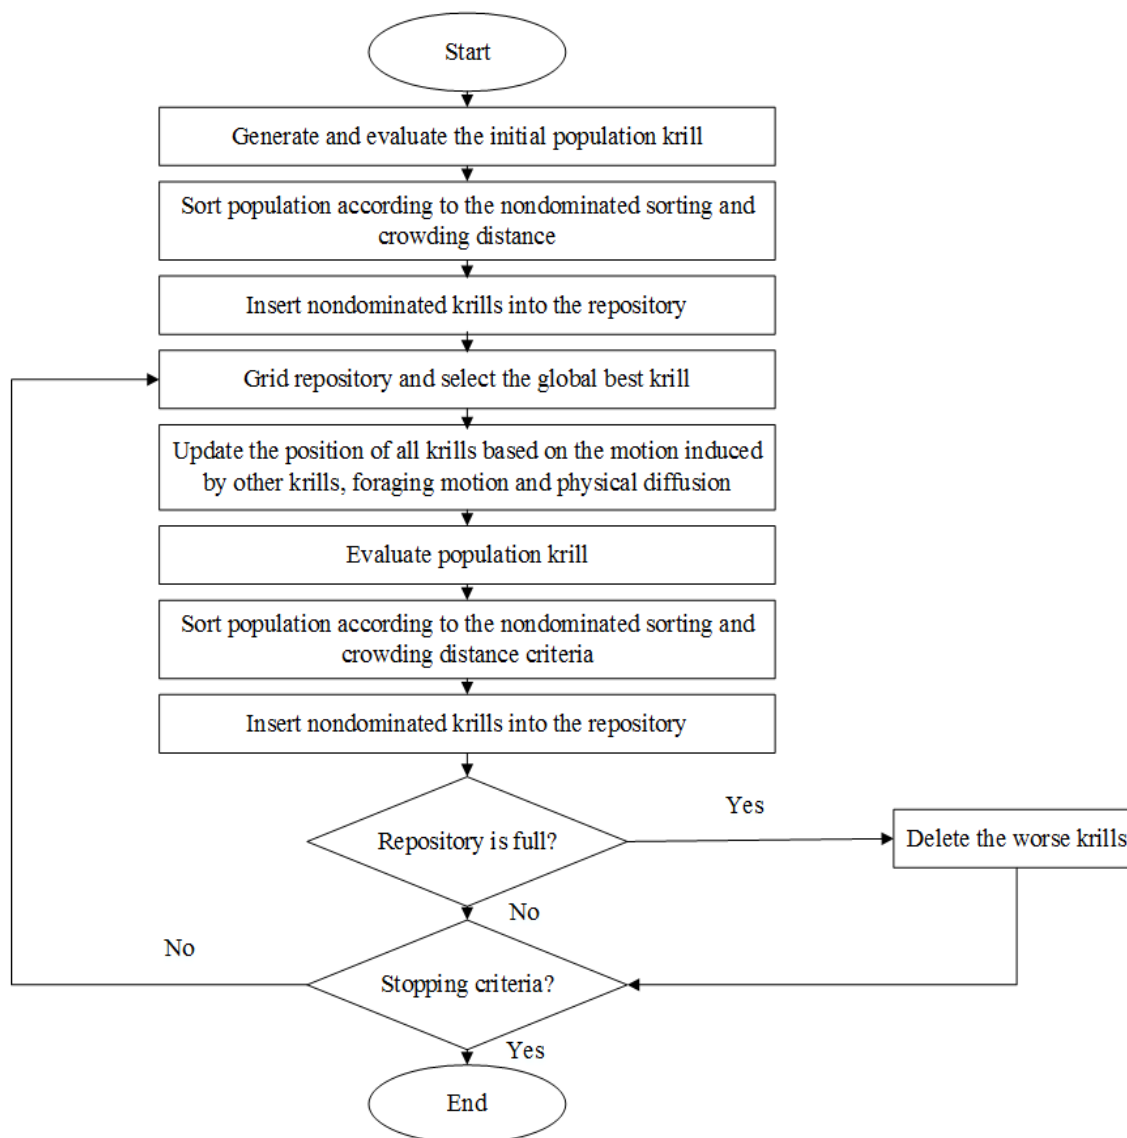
Start

Generate and evaluate the initial population krill

Sort population according to the nondominated sorting and crowding distance

Insert nondominated krills into the repository

Grid repository and select the global best krill

Update the position of all krills based on the motion induced by other krills, foraging motion and physical diffusion

Evaluate population krill

Sort population according to the nondominated sorting and crowding distance criteria

Insert nondominated krills into the repository

Repository is full?

Yes

Delete the worse krills

No

No

Stopping criteria?

Yes

End